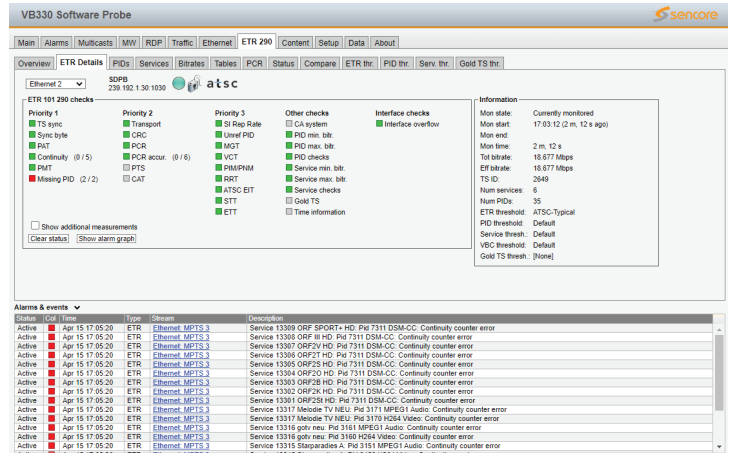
VB330 Software Probe

sencore

Main | Alarms | Multicasts | MW | RDP | Traffic | Ethernet | ETR 290 | Content | Setup | Data | About

Overview | ETR Details | PIDs | Services | Bitrates | Tables | PCR | Status | Compare | ETR thr. | PID thr. | Serv. thr. | Gold TS thr.

Ethernet 2

SDPB
239.192.1.30:1030

atsc

ETR 101 290 checks

Priority 1
TS sync
Sync byte
PAT
Continuity (0 / 5)
PMT
Missing PID (2 / 2)

Priority 2
Transport
CRC
PCR
PCR accur. (0 / 6)
PTS
CAT

Priority 3
SI Rep Rate
Unref PID
MGT
VCT
PIM/PNM
RRT
ATSC EIT
STT
ETT

Other checks
CA system
PID min. bitr.
PID max. bitr.
PID checks
Service min. bitr.
Service max. bitr.
Service checks
Gold TS
Time information

Interface checks
Interface overflow

Show additional measurements

Clear status
Show alarm graph

Information

| | |
|---|---|
| Mon state: | Currently monitored |
| Mon start: | 17:03:12 (2 m, 12 s ago) |
| Mon end: | |
| Mon time: | 2 m, 12 s |
| Tot bitrate: | 18.677 Mbps |
| Eff bitrate: | 18.677 Mbps |
| TS ID: | 2649 |
| Num services: | 6 |
| Num PIDs: | 35 |
| ETR threshold: | ATSC-Typical |
| PID threshold: | Default |
| Service thresh.: | Default |
| VBC threshold: | Default |
| Gold TS thresh.: | [None] |

Alarms & events

| Status | Col | Time | Type | Stream | Description |
|---|---|---|---|---|---|
| Active | | Apr 15 17:05:20 | ETR | Ethernet: MPTS 3 | Service 13309 ORF SPORT+ HD: Pid 7311 DSM-CC: Continuity counter error |
| Active | | Apr 15 17:05:20 | ETR | Ethernet: MPTS 3 | Service 13308 ORF III HD: Pid 7311 DSM-CC: Continuity counter error |
| Active | | Apr 15 17:05:20 | ETR | Ethernet: MPTS 3 | Service 13307 ORF2V HD: Pid 7311 DSM-CC: Continuity counter error |
| Active | | Apr 15 17:05:20 | ETR | Ethernet: MPTS 3 | Service 13306 ORF2T HD: Pid 7311 DSM-CC: Continuity counter error |
| Active | | Apr 15 17:05:20 | ETR | Ethernet: MPTS 3 | Service 13305 ORF2S HD: Pid 7311 DSM-CC: Continuity counter error |
| Active | | Apr 15 17:05:20 | ETR | Ethernet: MPTS 3 | Service 13304 ORF2O HD: Pid 7311 DSM-CC: Continuity counter error |
| Active | | Apr 15 17:05:20 | ETR | Ethernet: MPTS 3 | Service 13303 ORF2B HD: Pid 7311 DSM-CC: Continuity counter error |
| Active | | Apr 15 17:05:20 | ETR | Ethernet: MPTS 3 | Service 13302 ORF2K HD: Pid 7311 DSM-CC: Continuity counter error |
| Active | | Apr 15 17:05:20 | ETR | Ethernet: MPTS 3 | Service 13301 ORF2St HD: Pid 7311 DSM-CC: Continuity counter error |
| Active | | Apr 15 17:05:20 | ETR | Ethernet: MPTS 3 | Service 13317 Melodie TV NEU: Pid 3171 MPEG1 Audio: Continuity counter error |
| Active | | Apr 15 17:05:20 | ETR | Ethernet: MPTS 3 | Service 13317 Melodie TV NEU: Pid 3170 H264 Video: Continuity counter error |
| Active | | Apr 15 17:05:20 | ETR | Ethernet: MPTS 3 | Service 13316 gotv neu: Pid 3161 MPEG1 Audio: Continuity counter error |
| Active | | Apr 15 17:05:20 | ETR | Ethernet: MPTS 3 | Service 13316 gotv neu: Pid 3160 H264 Video: Continuity counter error |
| Active | | Apr 15 17:05:20 | ETR | Ethernet: MPTS 3 | Service 13315 Starparadies A: Pid 3151 MPEG1 Audio: Continuity counter error |